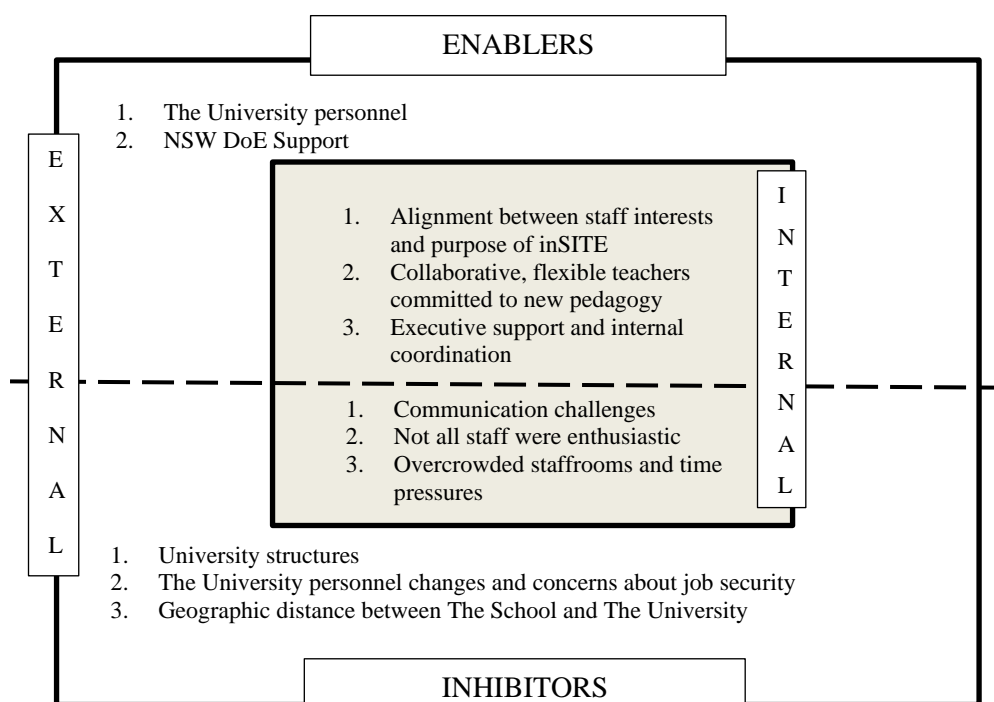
ENABLERS

1. The University personnel
2. NSW DoE Support

EXTERNAL

1. Alignment between staff interests and purpose of inSITE
2. Collaborative, flexible teachers committed to new pedagogy
3. Executive support and internal coordination

INTERNAL

1. Communication challenges
2. Not all staff were enthusiastic
3. Overcrowded staffrooms and time pressures

1. University structures
2. The University personnel changes and concerns about job security
3. Geographic distance between The School and The University

INHIBITORS